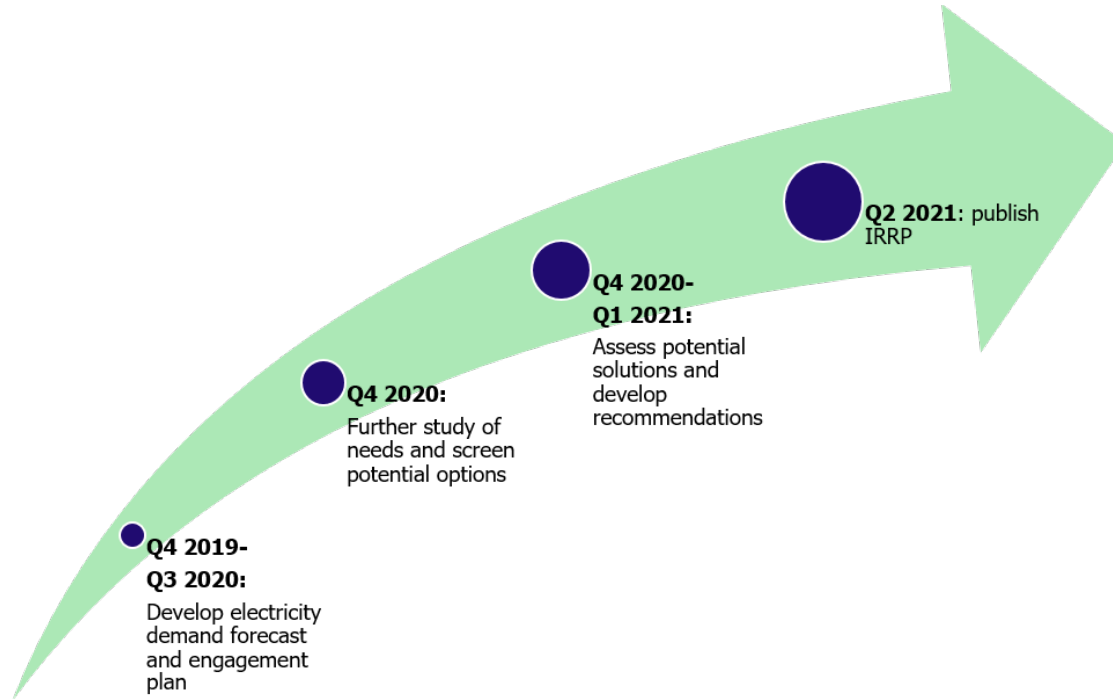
Q4 2019-Q3 2020:
Develop electricity demand forecast and engagement plan

Q4 2020:
Further study of needs and screen potential options

Q4 2020-Q1 2021:
Assess potential solutions and develop recommendations

Q2 2021: publish IRRP